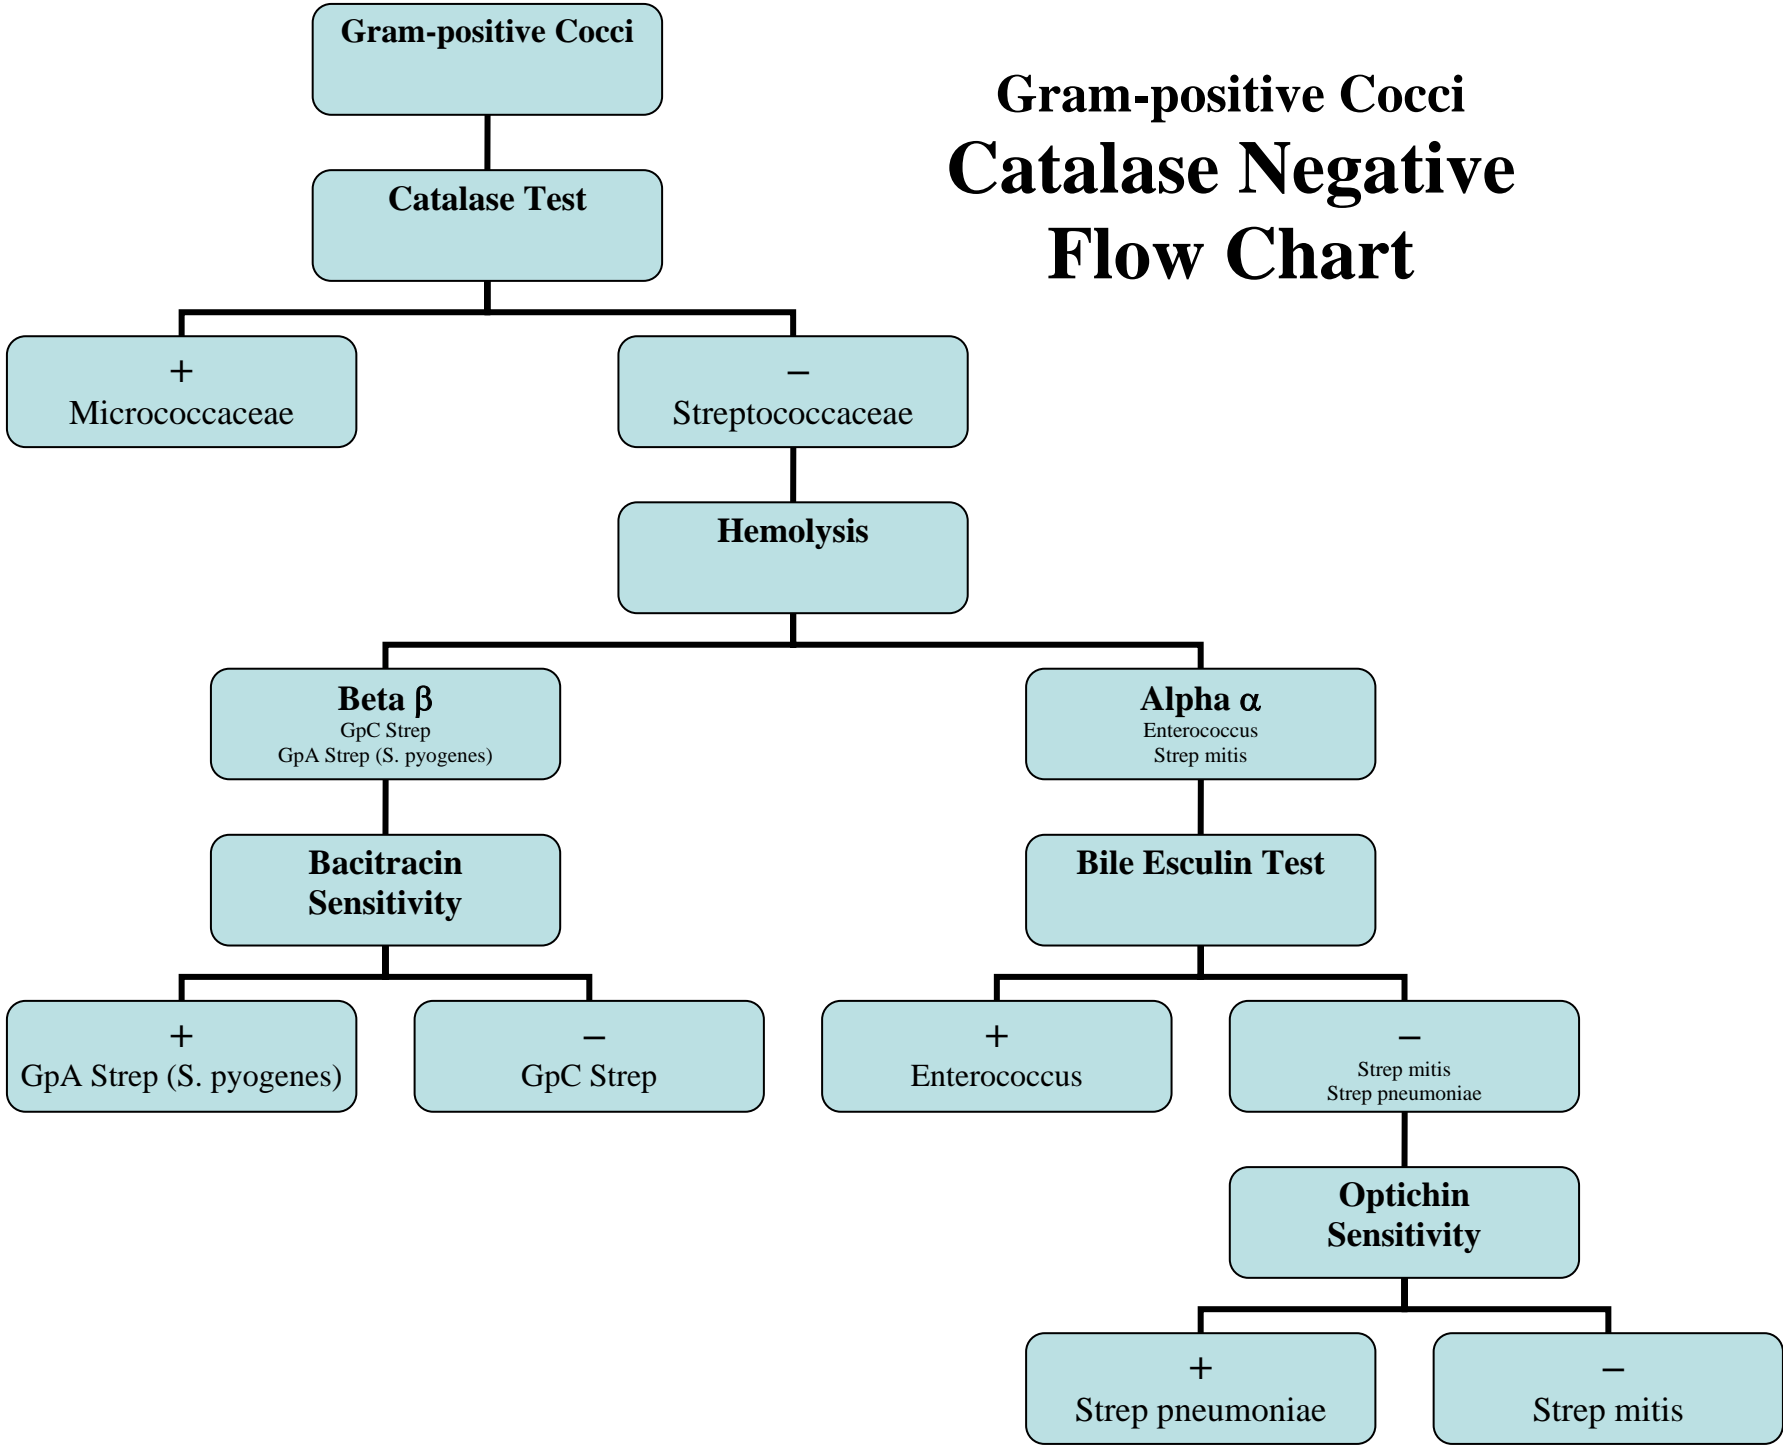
Gram-positive Cocci
Catalase Negative
Flow Chart

Gram-positive Cocci

Catalase Test

+
Micrococcaceae

–
Streptococcaceae

Hemolysis

Beta β
GpC Strep
GpA Strep (S. pyogenes)

Alpha α
Enterococcus
Strep mitis

Bacitracin Sensitivity

Bile Esculin Test

+
GpA Strep (S. pyogenes)

–
GpC Strep

+
Enterococcus

–
Strep mitis
Strep pneumoniae

Optichin Sensitivity

+
Strep pneumoniae

–
Strep mitis